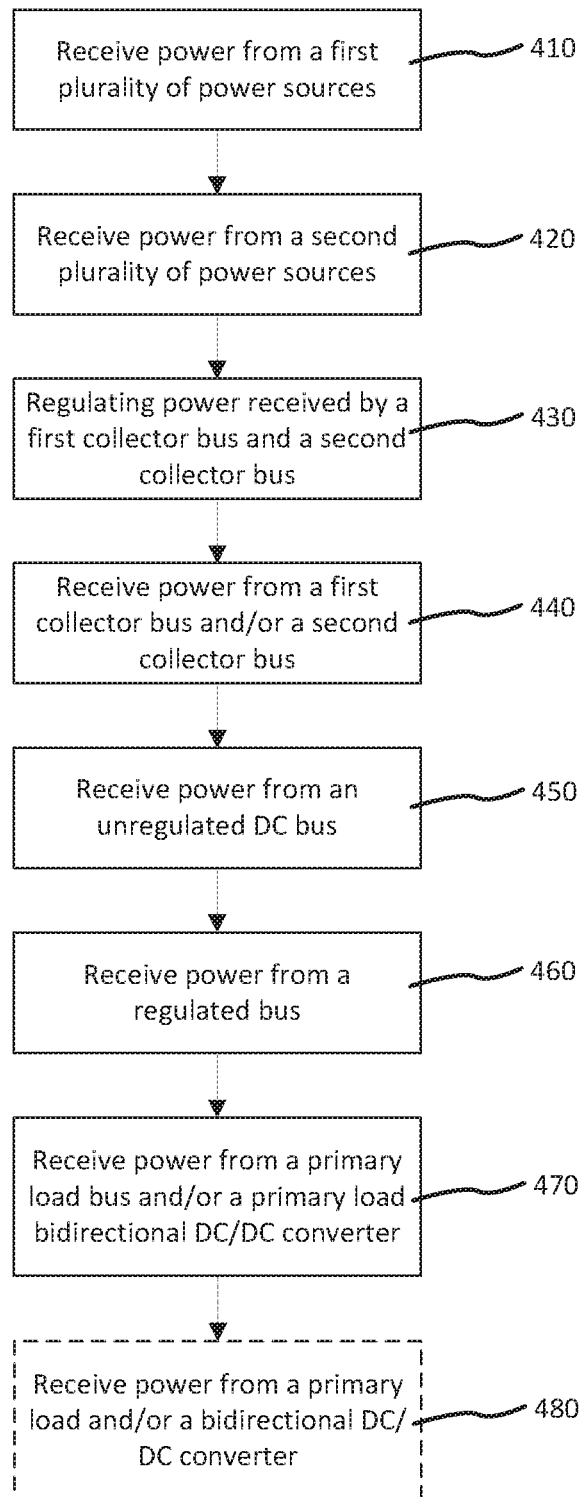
Receive power from a first plurality of power sources

410

Receive power from a second plurality of power sources

420

Regulating power received by a first collector bus and a second collector bus

430

Receive power from a first collector bus and/or a second collector bus

440

Receive power from an unregulated DC bus

450

Receive power from a regulated bus

460

Receive power from a primary load bus and/or a primary load bidirectional DC/DC converter

470

Receive power from a primary load and/or a bidirectional DC/DC converter

480